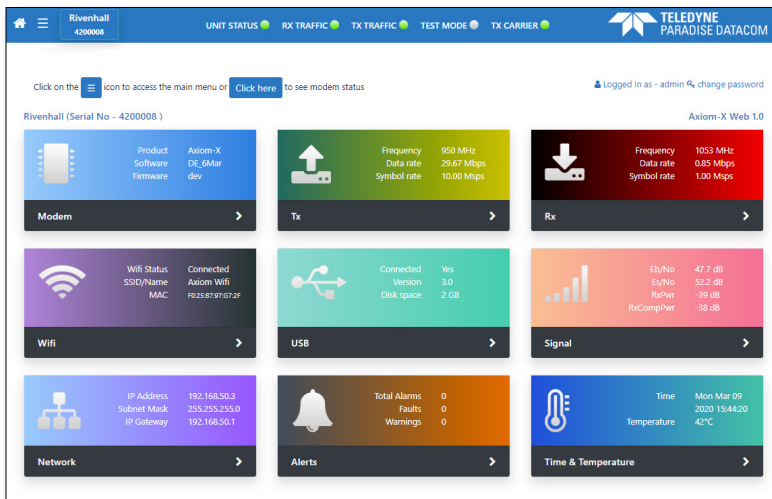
Rivenhall
4200008

UNIT STATUS RX TRAFFIC TX TRAFFIC TEST MODE TX CARRIER

TELEDYNE
PARADISE DATACOM

Click on the ☰ icon to access the main menu or Click here to see modem status

Logged In as - admin change password

Rivenhall (Serial No - 4200008 )

Axiom-X Web 1.0

| Product | Axiom-X |
|---|---|
| Software | DE_6Mar |
| Firmware | dev |

Modem

| Frequency | 950 MHz |
|---|---|
| Data rate | 29.67 Mbps |
| Symbol rate | 10.00 Msps |

Tx

| Frequency | 1053 MHz |
|---|---|
| Data rate | 0.85 Mbps |
| Symbol rate | 1.00 Msps |

Rx

| Wifi Status | Connected |
|---|---|
| SSID/Name | Axiom Wifi |
| MAC | F0:25:B7:97:C7:2F |

Wifi

| Connected | Yes |
|---|---|
| Version | 3.0 |
| Disk space | 2 GB |

USB

| Eb/No | 47.7 dB |
|---|---|
| Es/No | 52.2 dB |
| RxPwr | -39 dB |
| RxCompPwr | -38 dB |

Signal

| IP Address | 192.168.50.3 |
|---|---|
| Subnet Mask | 255.255.255.0 |
| IP Gateway | 192.168.50.1 |

Network

| Total Alarms | 0 |
|---|---|
| Faults | 0 |
| Warnings | 0 |

Alerts

| Time | Mon Mar 09 2020 15:44:20 |
|---|---|
| Temperature | 42°C |

Time & Temperature